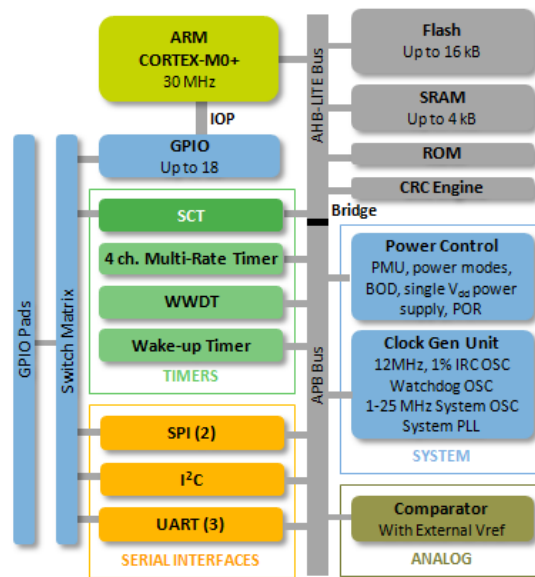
ARM
CORTEX-M0+
30 MHz

IOP

GPIO
Up to 18

GPIO Pads

Switch Matrix

AHB-LITE Bus

Flash
Up to 16 kB

SRAM
Up to 4 kB

ROM

CRC Engine

Bridge

SCT

4 ch. Multi-Rate Timer

WWDT

Wake-up Timer

TIMERS

APB Bus

Power Control
PMU, power modes, BOD, single $V_{dd}$ power supply, POR

Clock Gen Unit
12MHz, 1% IRC OSC
Watchdog OSC
1-25 MHz System OSC
System PLL

SYSTEM

SPI (2)

$I^2C$

UART (3)

SERIAL INTERFACES

Comparator
With External Vref

ANALOG